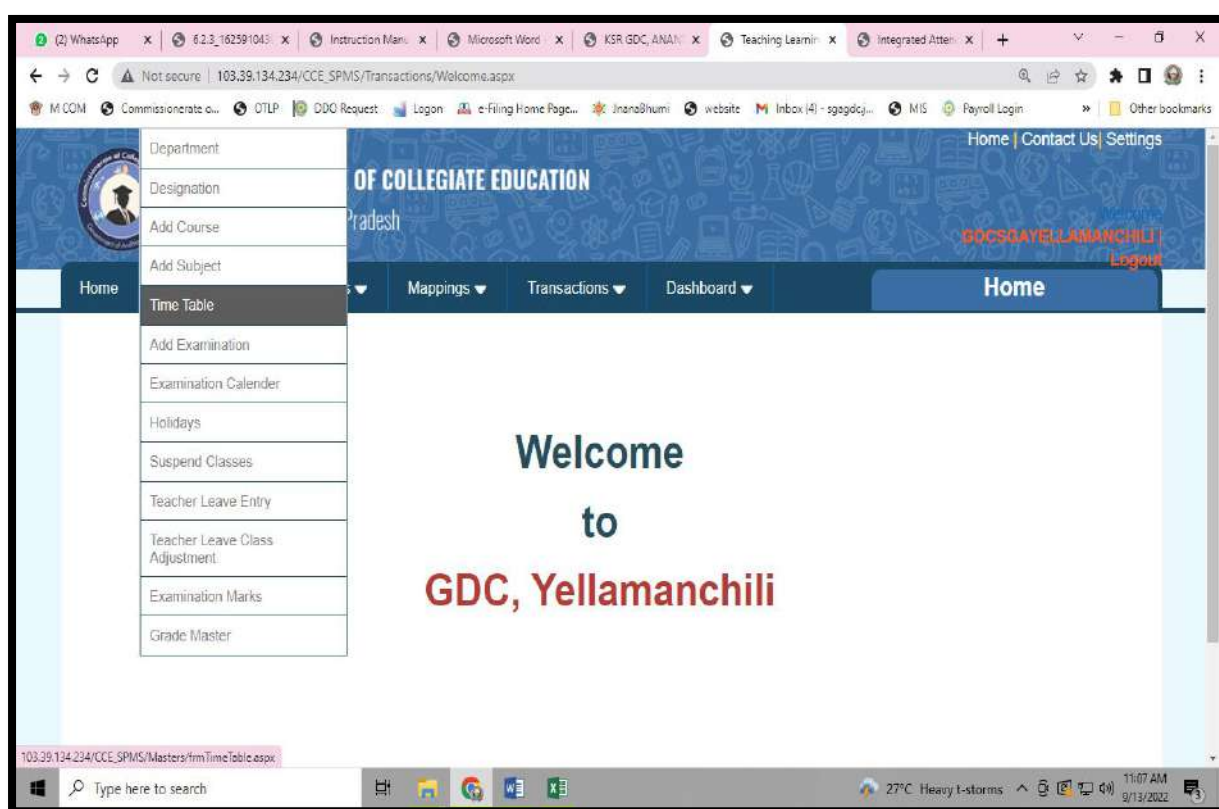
(2) WhatsApp | 6.2.3_162591043 | Instruction Manu | Microsoft Word | KSR GDC, ANAN | Teaching Learnin | Integrated Atten | +

Not secure | 103.39.134.234/CCE_SPMS/Transactions/Welcome.aspx

M COM | Commissionerate o... | OTLP | DDO Request | Logon | e-Filing Home Page... | JnanaBhumi | website | Inbox (4) - sgagdcj... | MIS | Payroll Login | » | Other bookmarks

Home | Contact Us | Settings

OF COLLEGIATE EDUCATION

Pradesh

Welcome

GDCSGAYELLAMANCHILI |

Logout

Department
Designation
Add Course
Add Subject
Time Table
Add Examination
Examination Calender
Holidays
Suspend Classes
Teacher Leave Entry
Teacher Leave Class Adjustment
Examination Marks
Grade Master

Home | Mappings | Transactions | Dashboard | Home

Welcome

to

GDC, Yellamanchili

103.39.134.234/CCE_SPMS/Masters/frmTimeTable.aspx

Type here to search

27°C Heavy t-storms

11:07 AM
9/13/2022